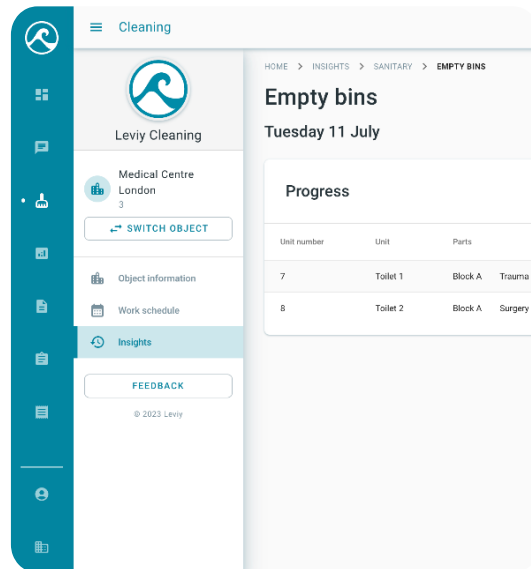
Cleaning

Leviy Cleaning

Medical Centre London
3

SWITCH OBJECT

Object information

Work schedule

Insights

FEEDBACK

© 2023 Leviy

HOME > INSIGHTS > SANITARY > EMPTY BINS

Empty bins

Tuesday 11 July

Progress

| Unit number | Unit | Parts | |
|---|---|---|---|
| 7 | Toilet 1 | Block A | Trauma |
| 8 | Toilet 2 | Block A | Surgery |